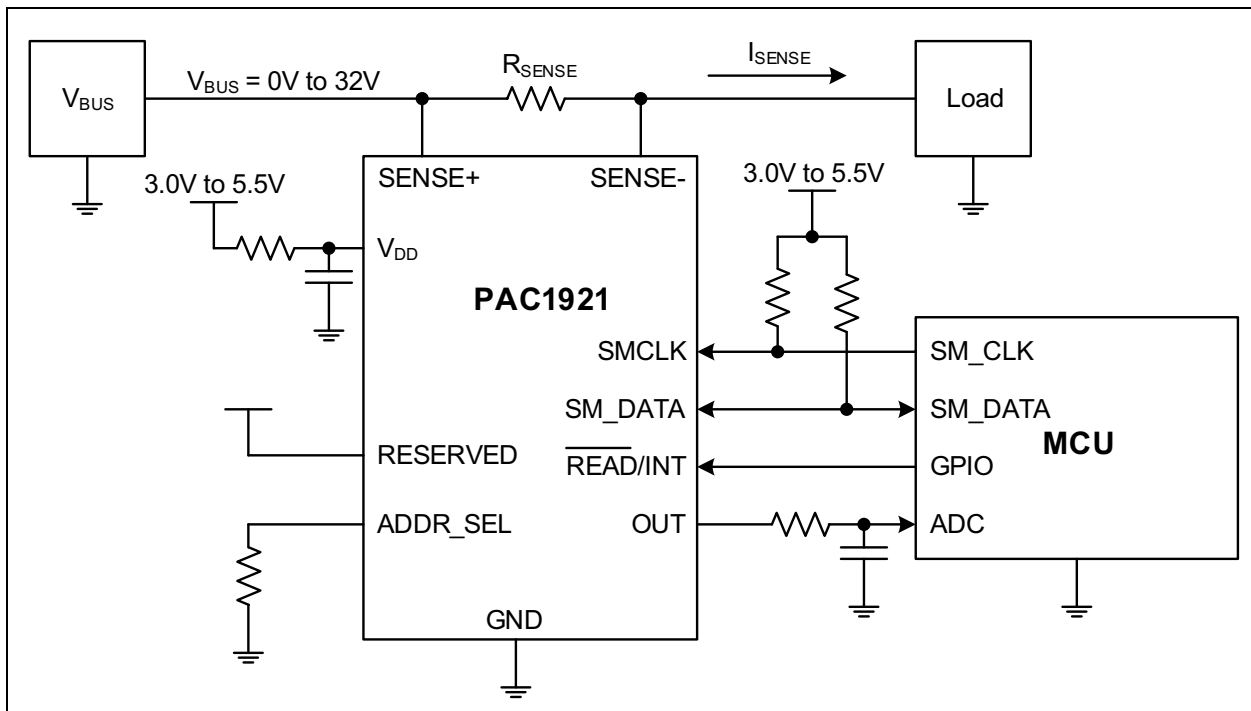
$V_{BUS}$

$V_{BUS}$ = 0V to 32V

$R_{SENSE}$

$I_{SENSE}$

Load

3.0V to 5.5V

SENSE+

SENSE-

3.0V to 5.5V

$V_{DD}$

PAC1921

SMCLK

SM_CLK

SM_DATA

SM_DATA

MCU

RESERVED

$\overline{READ}$/INT

GPIO

ADDR_SEL

OUT

ADC

GND